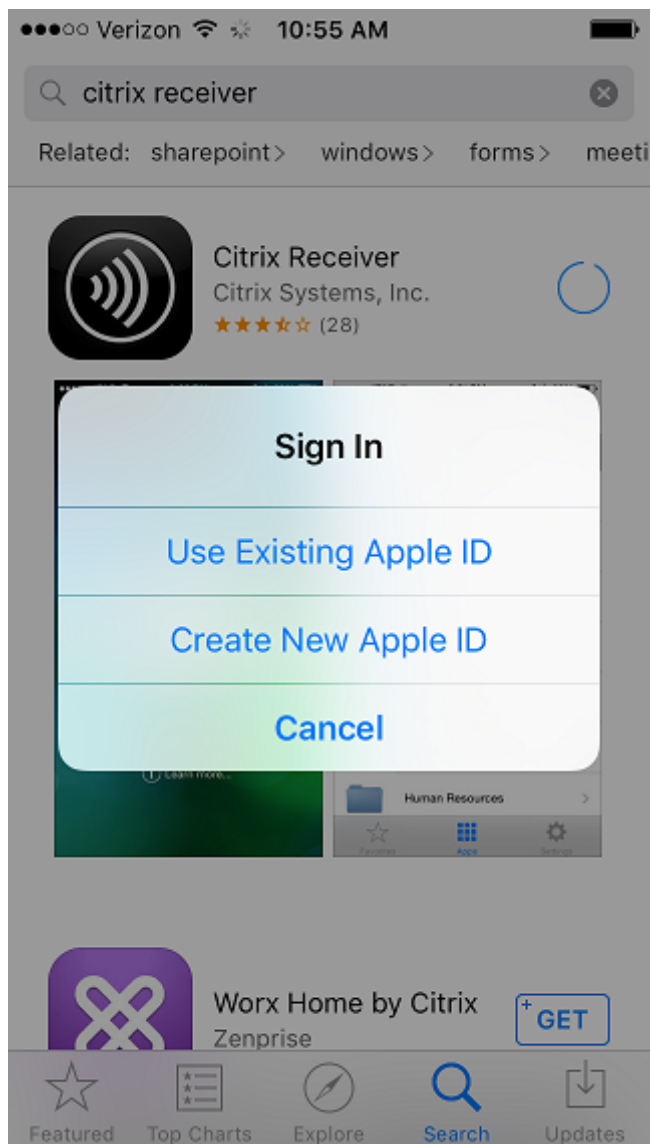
●●●○○ Verizon 10:55 AM

citrix receiver

Related: sharepoint> windows> forms> meeti

Citrix Receiver
Citrix Systems, Inc.
★★★★☆ (28)

Sign In

Use Existing Apple ID

Create New Apple ID

Cancel

Learn more...

Human Resources

Favorites Apps Settings

Worx Home by Citrix
Zenprise

GET

Featured Top Charts Explore Search Updates